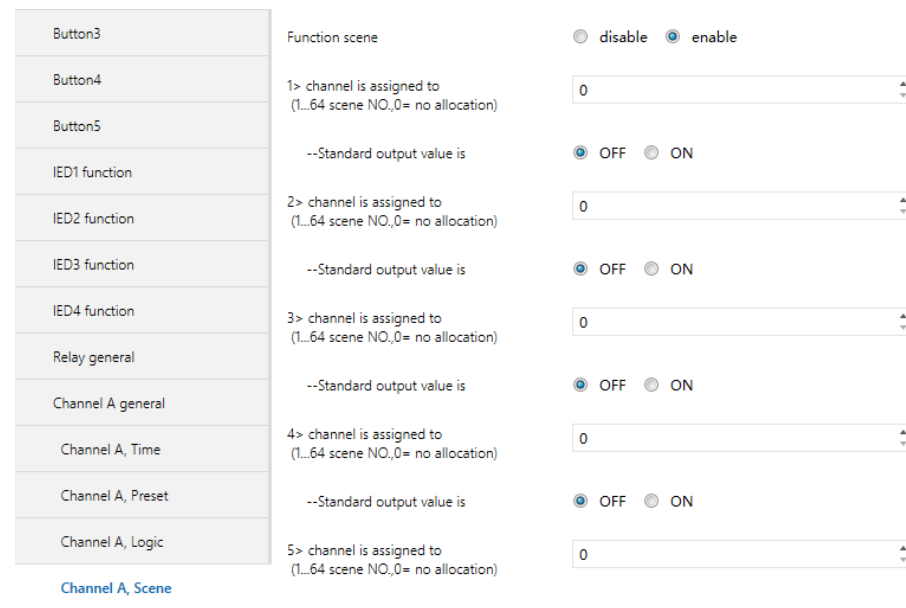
Button3

Button4

Button5

IED1 function

IED2 function

IED3 function

IED4 function

Relay general

Channel A general

Channel A, Time

Channel A, Preset

Channel A, Logic

Channel A, Scene

Function scene — disable — enable

1> channel is assigned to (1...64 scene NO.,0= no allocation) — 0

--Standard output value is — OFF — ON

2> channel is assigned to (1...64 scene NO.,0= no allocation) — 0

--Standard output value is — OFF — ON

3> channel is assigned to (1...64 scene NO.,0= no allocation) — 0

--Standard output value is — OFF — ON

4> channel is assigned to (1...64 scene NO.,0= no allocation) — 0

--Standard output value is — OFF — ON

5> channel is assigned to (1...64 scene NO.,0= no allocation) — 0